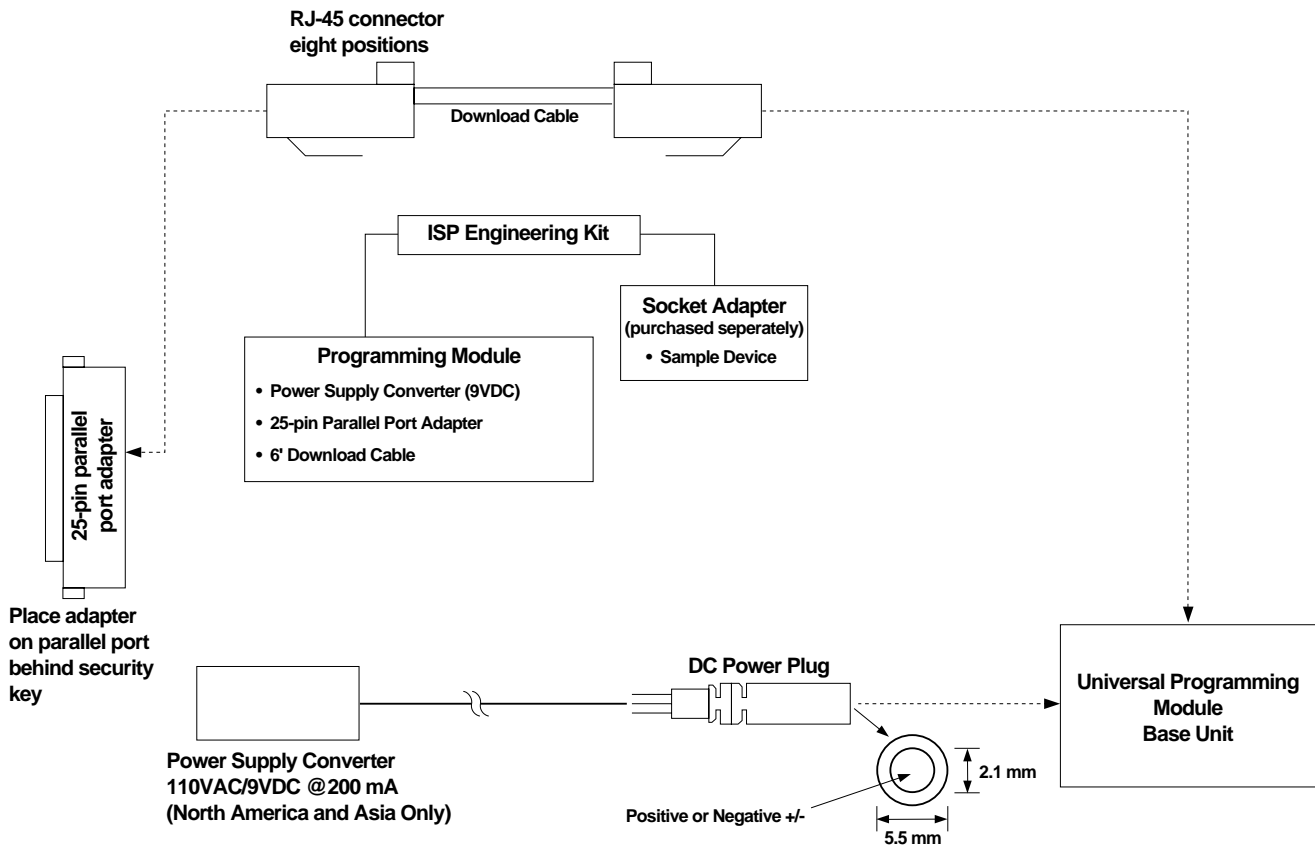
RJ-45 connector
eight positions

Download Cable

ISP Engineering Kit

Socket Adapter
(purchased seperately)
• Sample Device

Programming Module
• Power Supply Converter (9VDC)
• 25-pin Parallel Port Adapter
• 6' Download Cable

25-pin parallel port adapter

Place adapter on parallel port behind security key

DC Power Plug

Universal Programming Module Base Unit

Power Supply Converter
110VAC/9VDC @200 mA
(North America and Asia Only)

2.1 mm

Positive or Negative +/-

5.5 mm